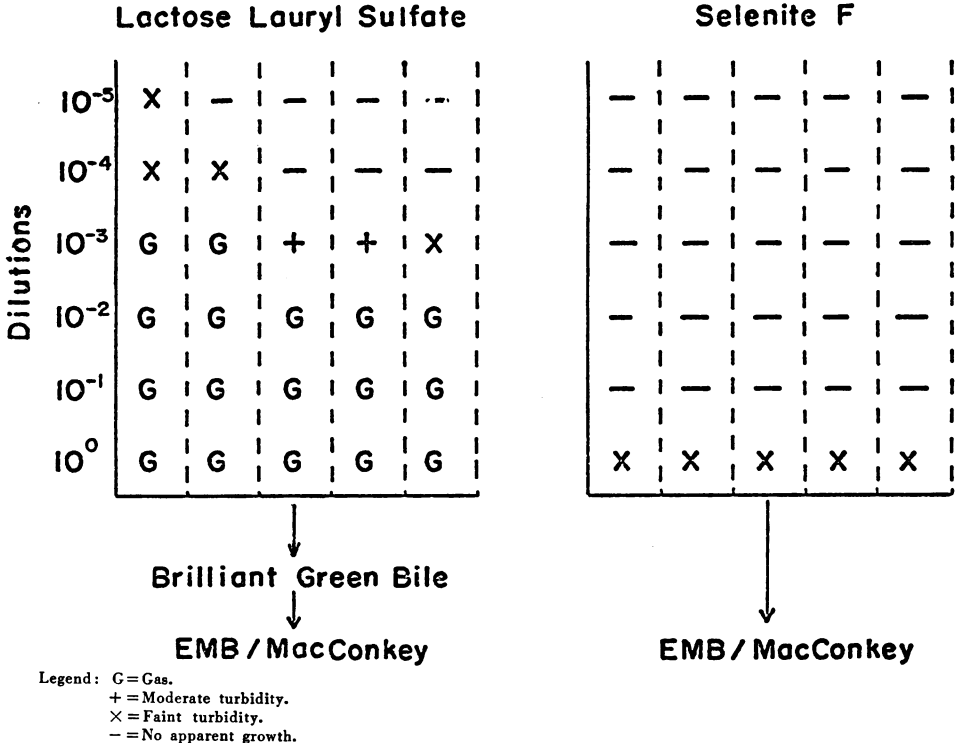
Lactose Lauryl Sulfate

Selenite F

Dilutions

| | | | | | |
|---|---|---|---|---|---|
| $10^{-5}$ | X | – | – | – | – |
| $10^{-4}$ | X | X | – | – | – |
| $10^{-3}$ | G | G | + | + | X |
| $10^{-2}$ | G | G | G | G | G |
| $10^{-1}$ | G | G | G | G | G |
| $10^{0}$ | G | G | G | G | G |

| | | | | |
|---|---|---|---|---|
| – | – | – | – | – |
| – | – | – | – | – |
| – | – | – | – | – |
| – | – | – | – | – |
| – | – | – | – | – |
| X | X | X | X | X |

Brilliant Green Bile

EMB / MacConkey

EMB / MacConkey

Legend: G = Gas.
+ = Moderate turbidity.
× = Faint turbidity.
– = No apparent growth.